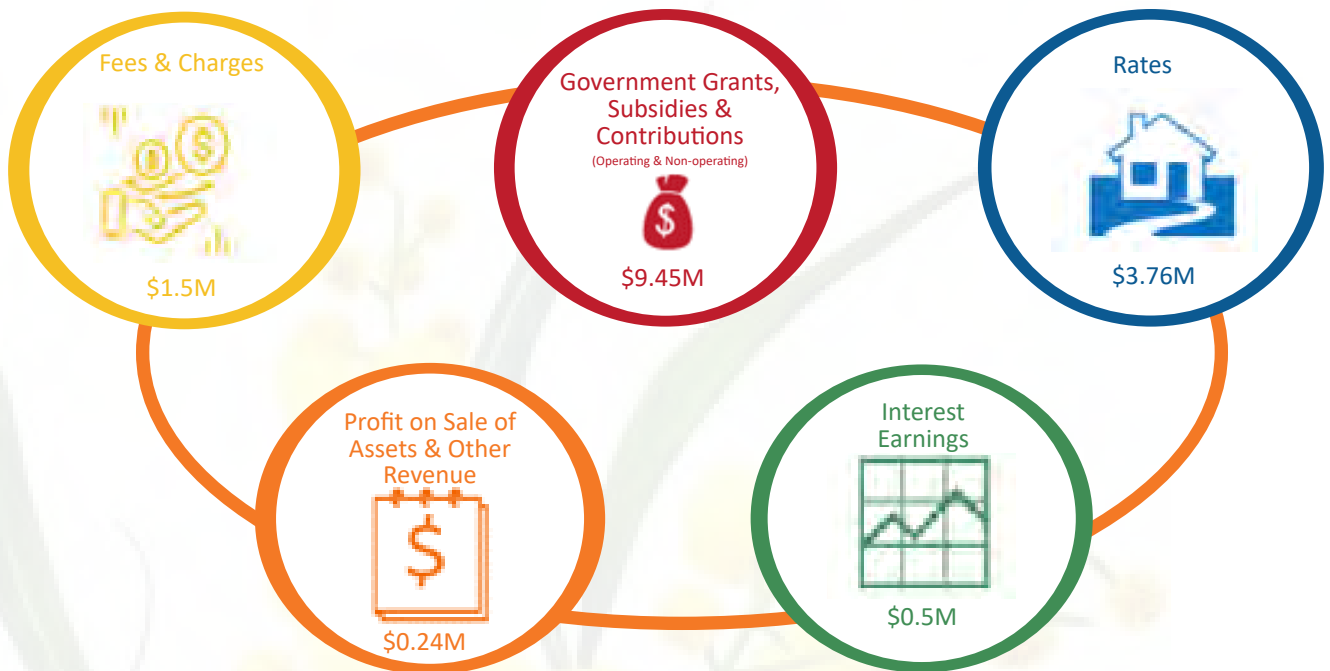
Fees & Charges

$1.5M

Government Grants, Subsidies & Contributions
(Operating & Non-operating)

$

$9.45M

Rates

$3.76M

Profit on Sale of Assets & Other Revenue

$

$0.24M

Interest Earnings

$0.5M